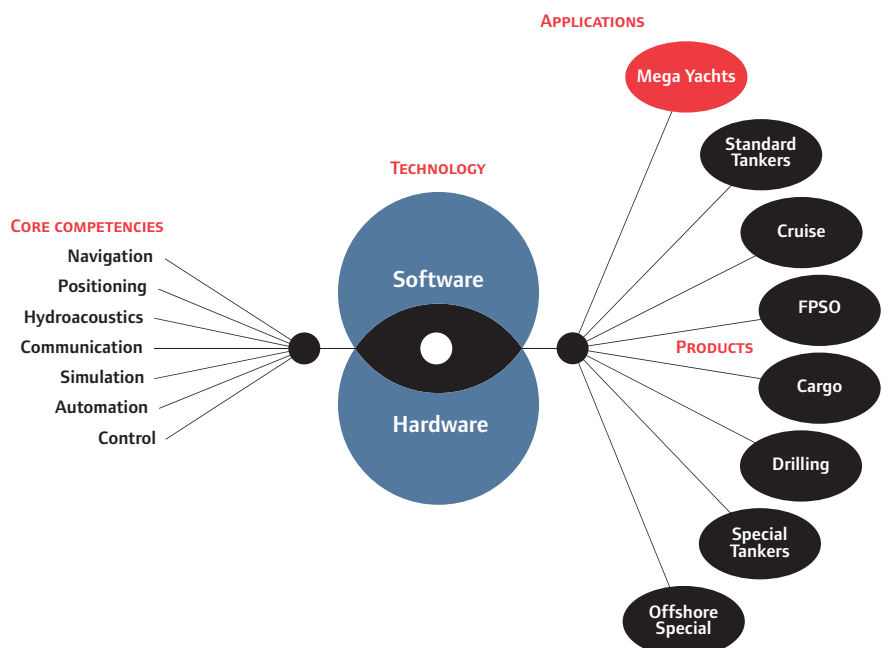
Applications

Mega Yachts

Standard Tankers

Technology

Core competencies

Navigation

Positioning

Hydroacoustics

Communication

Simulation

Automation

Control

Software

Hardware

Cruise

FPSO

Products

Cargo

Drilling

Special Tankers

Offshore Special